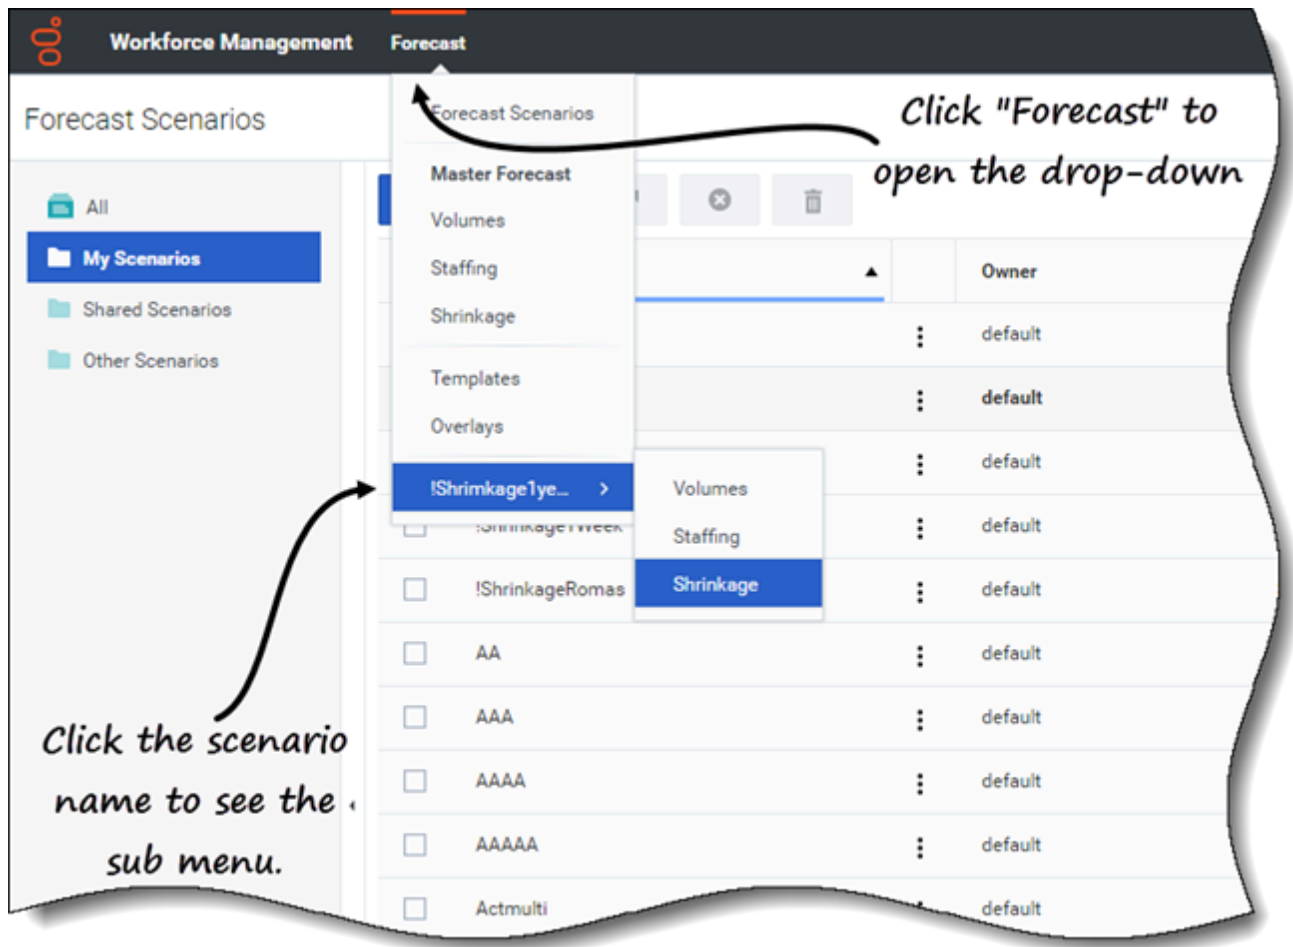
Workforce Management Forecast

Forecast Scenarios

Forecast Scenarios

Master Forecast
Volumes
Staffing
Shrinkage
Templates
Overlays
!Shrinkage1ye...

Volumes
Staffing
Shrinkage

Click "Forecast" to open the drop-down

All
My Scenarios
Shared Scenarios
Other Scenarios

Owner
default
default
default
default
default
default
default
default
default
default

!ShrinkageRomas
AA
AAA
AAAA
AAAAA
Actmulti

Click the scenario name to see the sub menu.